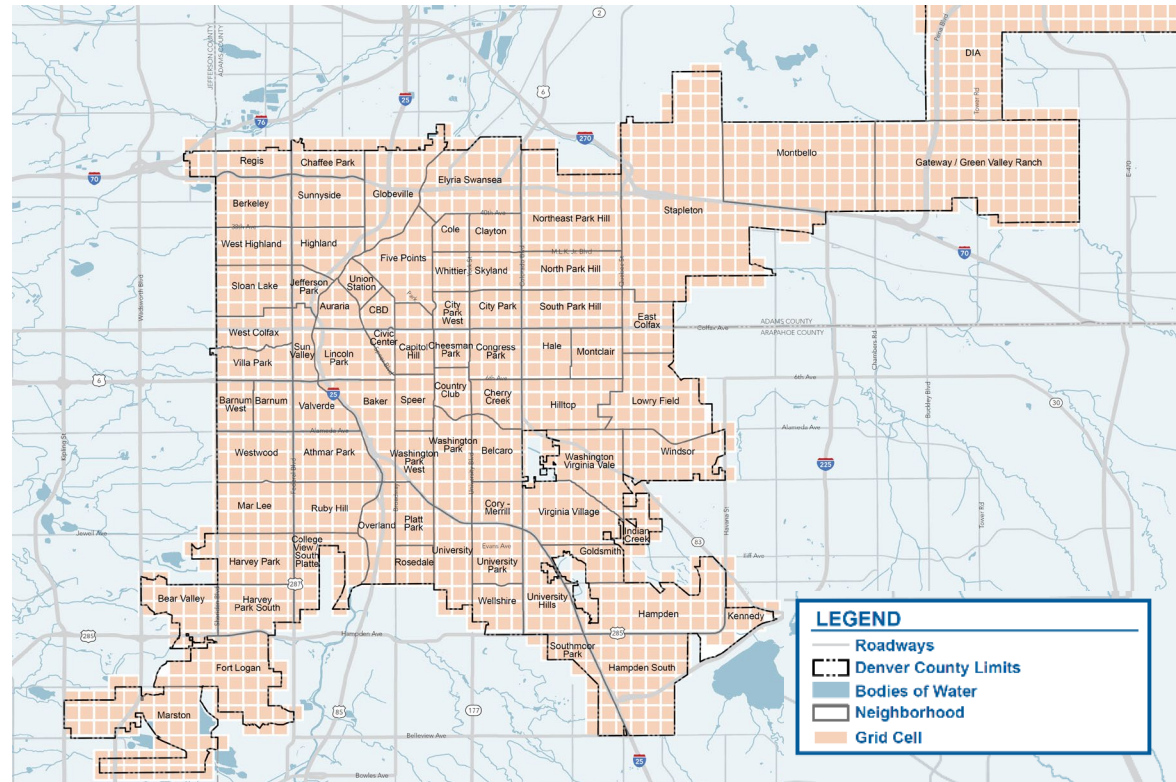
DIA
Montbello
Gateway / Green Valley Ranch
Regis
Chaffee Park
Globeville
Elyria Swansea
Berkeley
Sunnyside
Northeast Park Hill
Stapleton
West Highland
Highland
Cole
Clayton
Five Points
Whittier
Skyland
North Park Hill
Sloan Lake
Jefferson Park
Union Station
Auraria
CBD
City Park West
City Park
South Park Hill
East Colfax
West Colfax
Civic Center
Capitol Hill
Cheesman Park
Congress Park
Hale
Montclair
Villa Park
Sun Valley
Lincoln Park
Country Club
Cherry Creek
Barnum West
Barnum
Valverde
Baker
Speer
Hilltop
Lowry Field
Westwood
Athmar Park
Washington Park West
Washington Park
Belcaro
Washington Virginia Vale
Windsor
Mar Lee
Ruby Hill
Overland
Platt Park
Cory - Merrill
Virginia Village
Indian Creek
Harvey Park
College View South Platte
University
Rosedale
University Park
Goldsmith
Bear Valley
Harvey Park South
Wellshire
University Hills
Hampden
Kennedy
Fort Logan
Southmoor Park
Hampden South
Marston
ADAMS COUNTY
ARAPAHOE COUNTY
JEFFERSON COUNTY
ADAMS COUNTY
Colfax Ave
Alameda Ave
Hampden Ave
Evans Ave
Jewell Ave
Belleview Ave
Bowles Ave
M.L.K. Jr. Blvd
40th Ave
6th Ave
4th Ave
Iliff Ave
Kipling St
Wadsworth Blvd
Sheridan Blvd
Federal Blvd
Broadway
University Blvd
Colorado Blvd
Quebec St
Havana St
Chambers Rd
Buckley Rd
Tower Rd
Peña Blvd
E-470
Park
2
25
76
70
6
270
30
225
83
285
287
85
177
LEGEND
Roadways
Denver County Limits
Bodies of Water
Neighborhood
Grid Cell